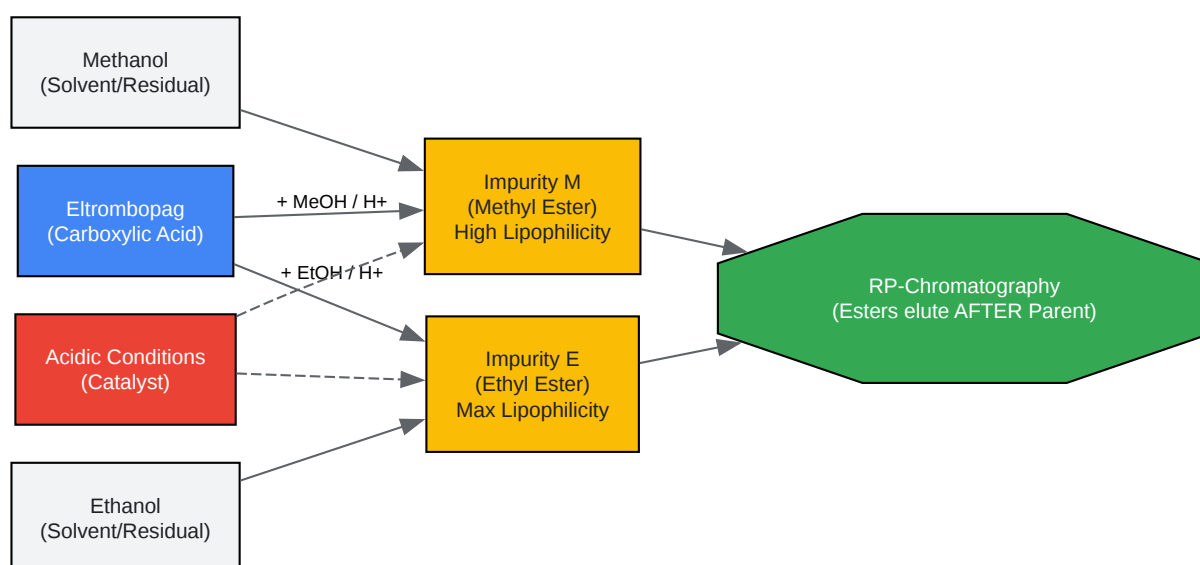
Methanol
(Solvent/Residual)

Eltrombopag
(Carboxylic Acid)

+ MeOH / H+

+ EtOH / H+

Acidic Conditions
(Catalyst)

Ethanol
(Solvent/Residual)

Impurity M
(Methyl Ester)
High Lipophilicity

Impurity E
(Ethyl Ester)
Max Lipophilicity

RP-Chromatography
(Esters elute AFTER Parent)